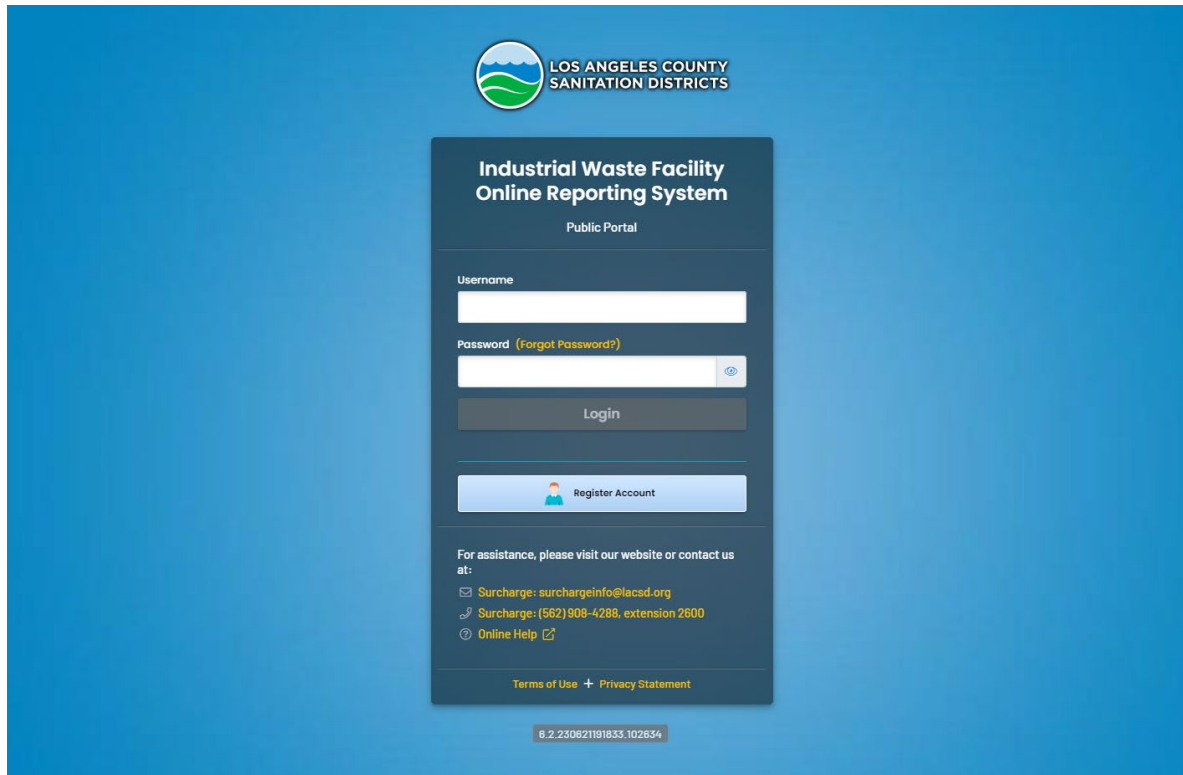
LOS ANGELES COUNTY
SANITATION DISTRICTS

Industrial Waste Facility Online Reporting System

Public Portal

Username

Password (Forgot Password?)

Login

Register Account

For assistance, please visit our website or contact us at:

Surcharge: surchargeinfo@lacsd.org

Surcharge: (562) 908-4288, extension 2600

Online Help

Terms of Use + Privacy Statement

6.2.230821191833.102634